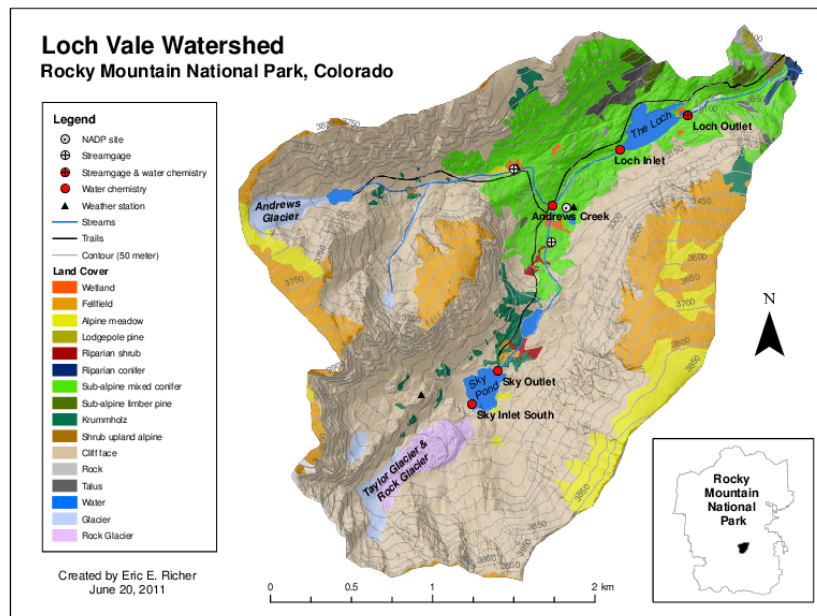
Loch Vale Watershed
Rocky Mountain National Park, Colorado

Legend
NADP site
Streamgage
Streamgage & water chemistry
Water chemistry
Weather station
Streams
Trails
Contour (50 meter)
Land Cover
Wetland
Fellfield
Alpine meadow
Lodgepole pine
Riparian shrub
Riparian conifer
Sub-alpine mixed conifer
Sub-alpine limber pine
Krummholz
Shrub upland alpine
Cliff face
Rock
Talus
Water
Glacier
Rock Glacier

Created by Eric E. Richer
June 20, 2011

Andrews Glacier
The Loch
Loch Outlet
Loch Inlet
Andrews Creek
Sky Pond
Sky Outlet
Sky Inlet South
Taylor Glacier & Rock Glacier
3750
3850
3400
3450
3500
3550
3600
3650
3700
3800
3850
3900
3700
3750

N

Rocky Mountain National Park

0 0.5 1 2 km